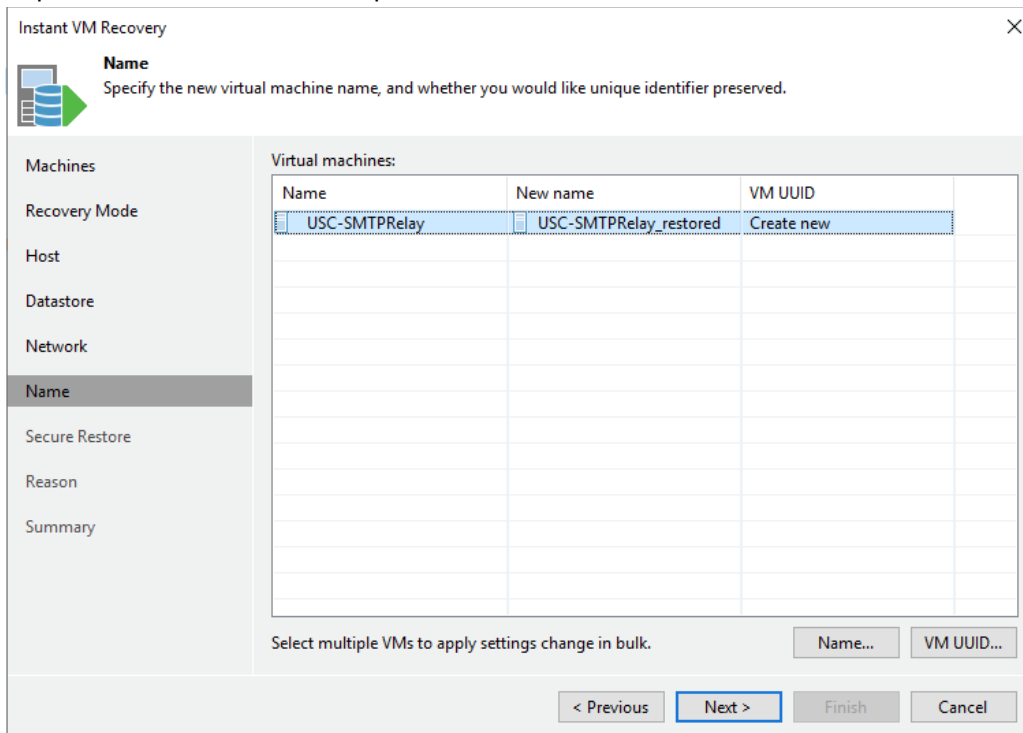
Instant VM Recovery

Name
Specify the new virtual machine name, and whether you would like unique identifier preserved.

Machines
Recovery Mode
Host
Datastore
Network
Name
Secure Restore
Reason
Summary

Virtual machines:

| Name | New name | VM UUID |
|---|---|---|
| USC-SMTPRelay | USC-SMTPRelay_restored | Create new |

Select multiple VMs to apply settings change in bulk.

Name...
VM UUID...

< Previous
Next >
Finish
Cancel